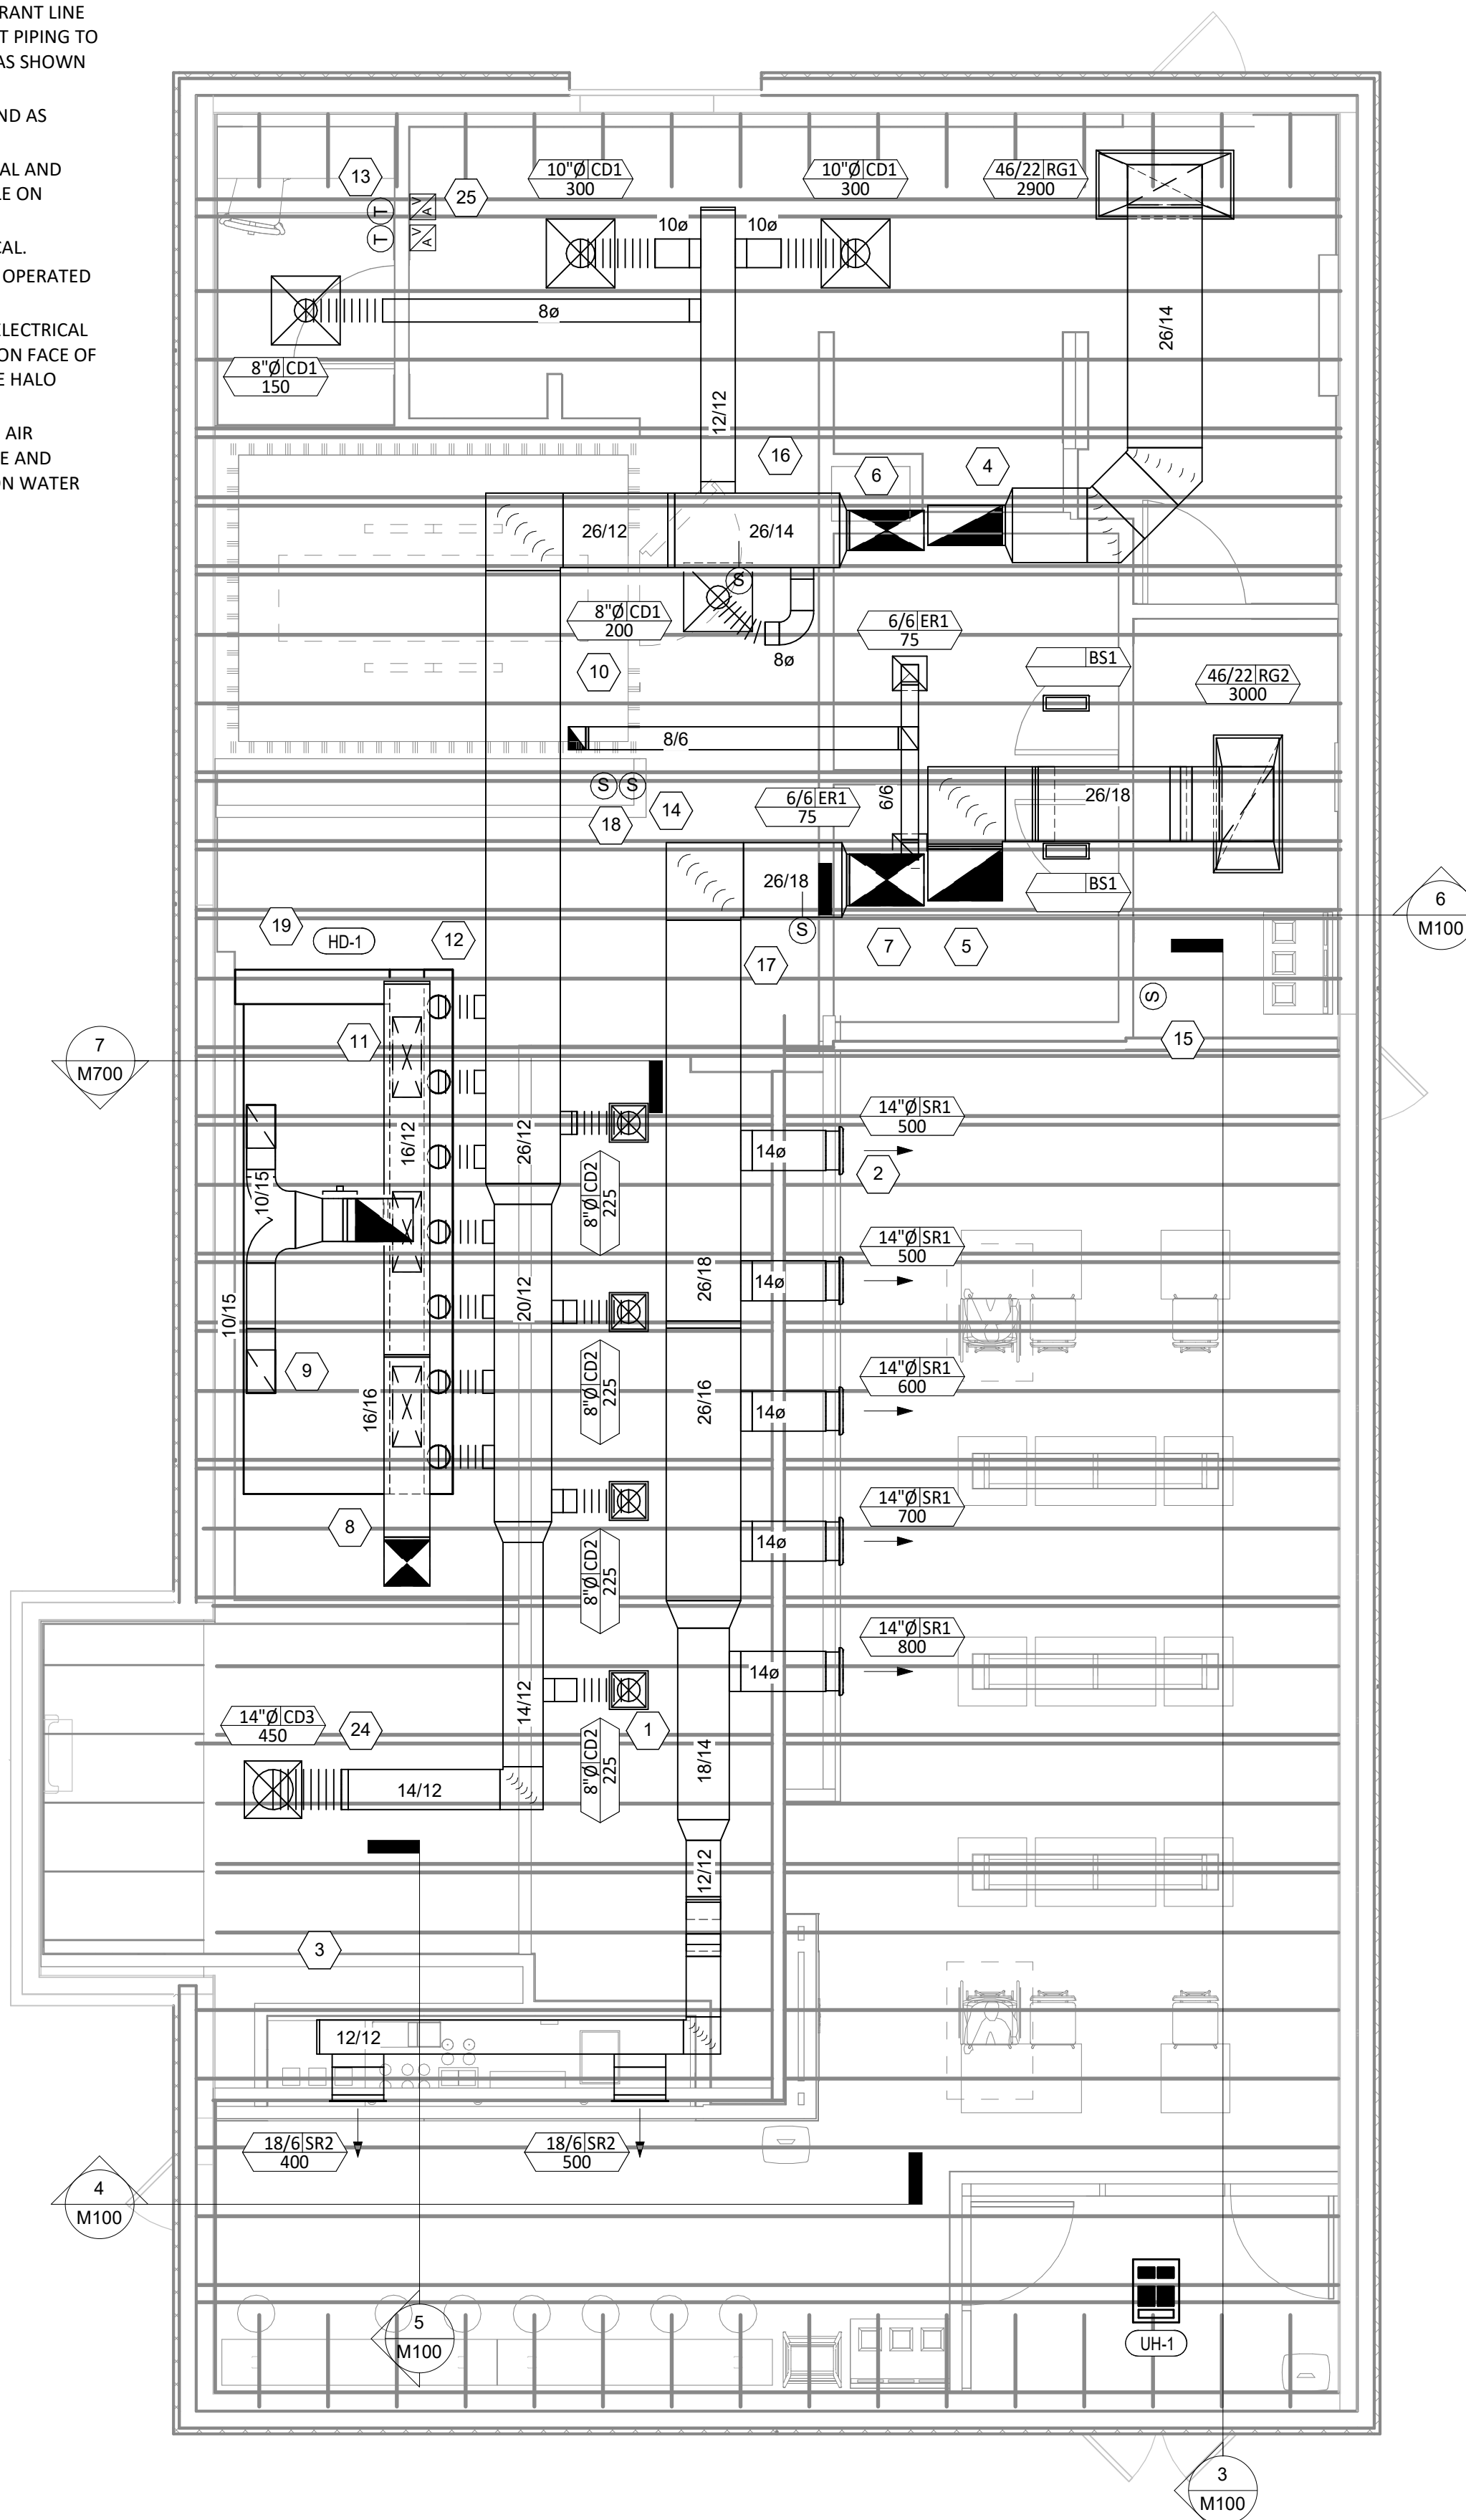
RANT LINE
T PIPING TO
AS SHOWN

ND AS

AL AND
LE ON

AL.
OPERATED

LECTRICAL
ON FACE OF
E HALO

AIR
E AND
N WATER

13
T
T
V A
V A
25
10"Ø CD1
300
10"Ø CD1
300
46/22 RG1
2900
10ø
10ø
8ø
8"Ø CD1
150
26/14
12/12
16
6
4
26/12
26/14
S
8"Ø CD1
200
8ø
6/6 ER1
75
BS1
46/22 RG2
3000
10
8/6
6/6
S S
14
6/6 ER1
75
26/18
18
26/18
BS1
6
M100
S
19
HD-1
12
7
5
17
S
15
7
M700
11
14"Ø SR1
500
16/12
26/12
14ø
2
10/15
8"Ø CD2
225
14"Ø SR1
500
14ø
26/18
10/15
20/12
9
14"Ø SR1
600
16/16
8"Ø CD2
225
26/16
14ø
14"Ø SR1
700
8
14ø
8"Ø CD2
225
14"Ø SR1
800
14ø
14"Ø CD3
450
24
14/12
1
14/12
8"Ø CD2
225
18/14
12/12
3
12/12
18/6 SR2
400
18/6 SR2
500
4
M100
UH-1
5
M100
3
M100